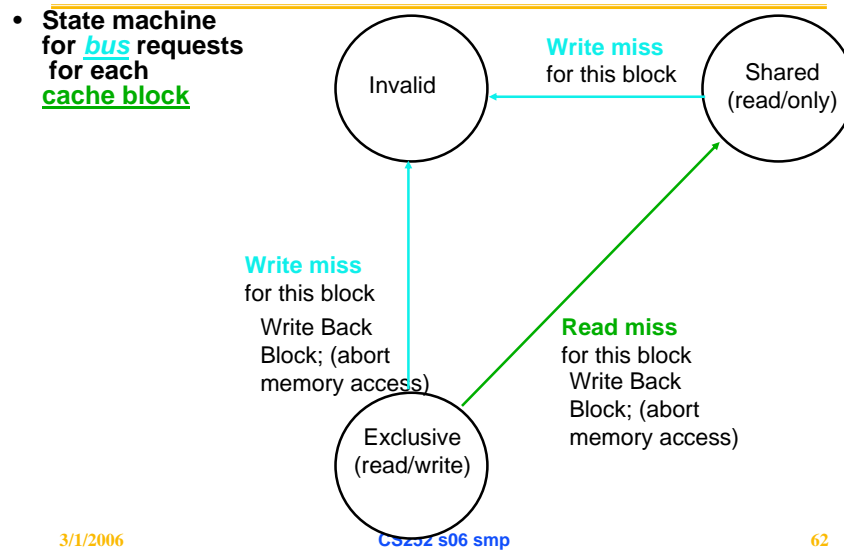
• State machine for *bus* requests for each cache block

Invalid

Write miss for this block

Shared (read/only)

Write miss for this block

Write Back Block; (abort memory access)

Read miss for this block

Write Back Block; (abort memory access)

Exclusive (read/write)

3/1/2006

CS252 s06 smp

62